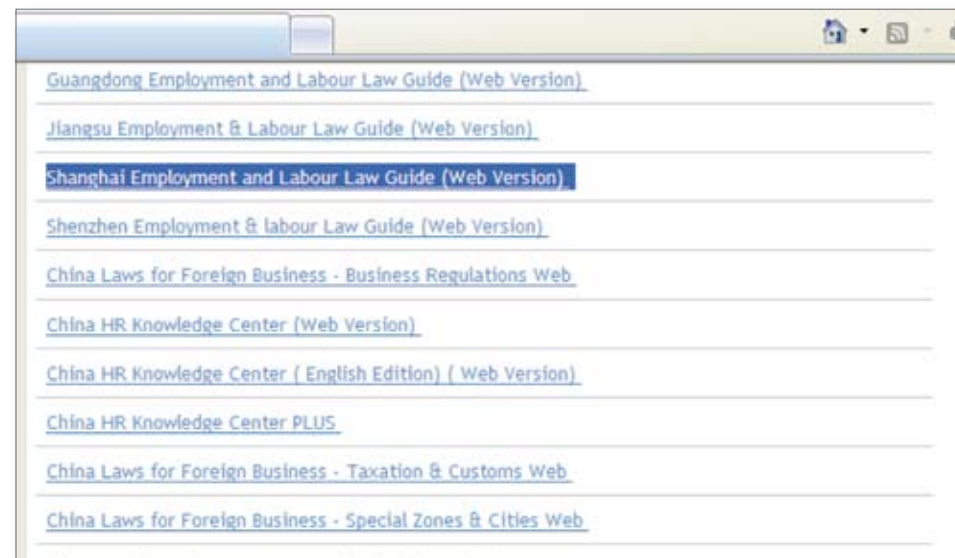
Guangdong Employment and Labour Law Guide (Web Version)

Jiangsu Employment & Labour Law Guide (Web Version)

Shanghai Employment and Labour Law Guide (Web Version)

Shenzhen Employment & labour Law Guide (Web Version)

China Laws for Foreign Business - Business Regulations Web

China HR Knowledge Center (Web Version)

China HR Knowledge Center ( English Edition) ( Web Version)

China HR Knowledge Center PLUS

China Laws for Foreign Business - Taxation & Customs Web

China Laws for Foreign Business - Special Zones & Cities Web